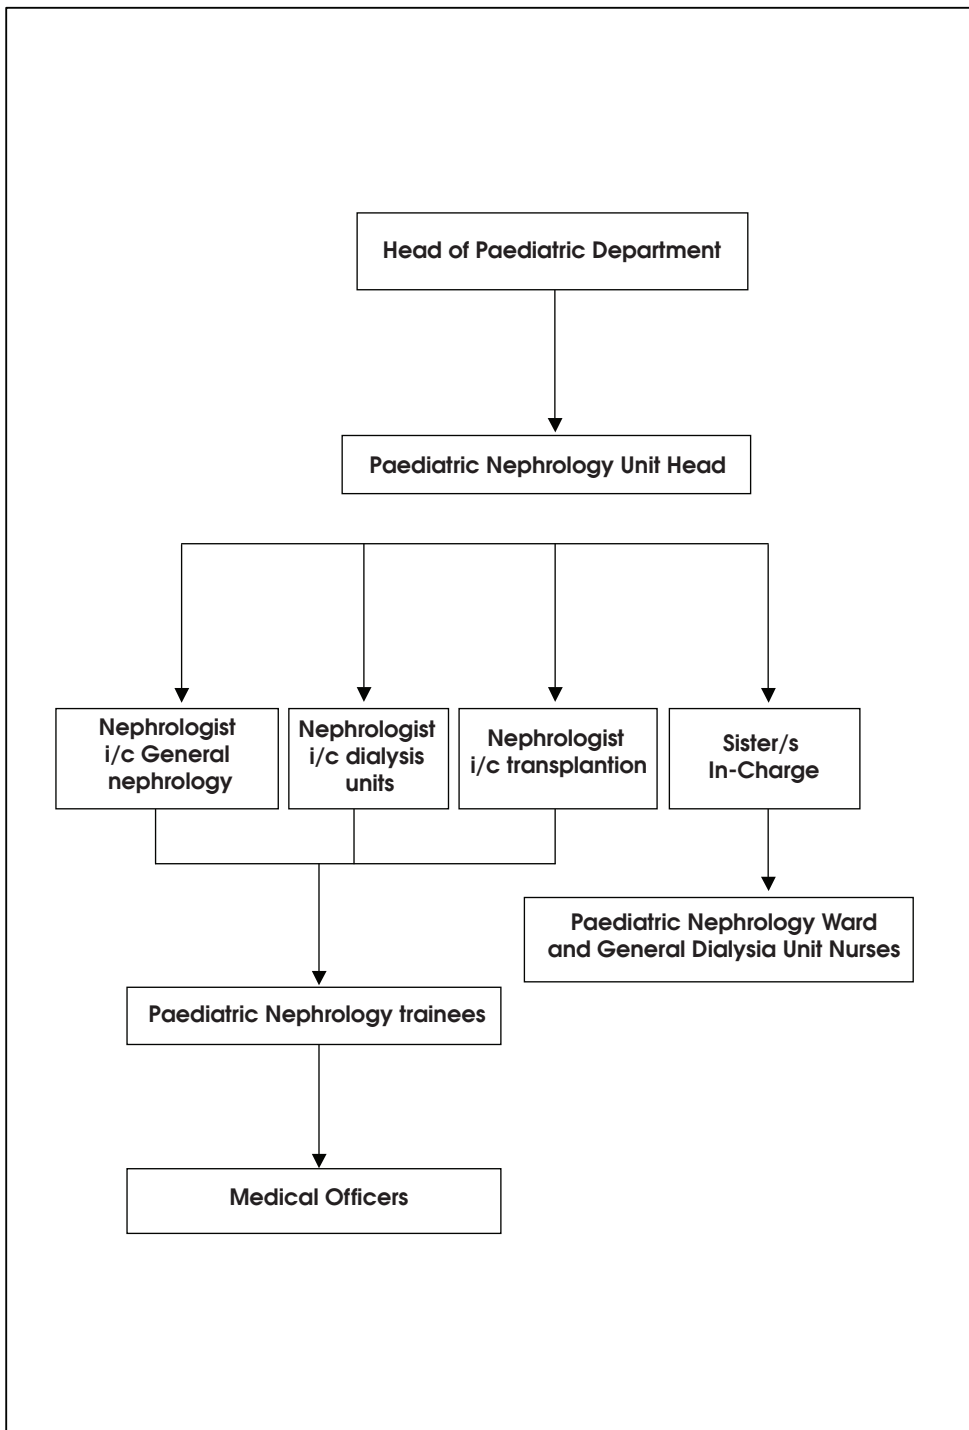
Head of Paediatric Department

Paediatric Nephrology Unit Head

Nephrologist i/c General nephrology

Nephrologist i/c dialysis units

Nephrologist i/c transplantion

Sister/s In-Charge

Paediatric Nephrology Ward and General Dialysia Unit Nurses

Paediatric Nephrology trainees

Medical Officers